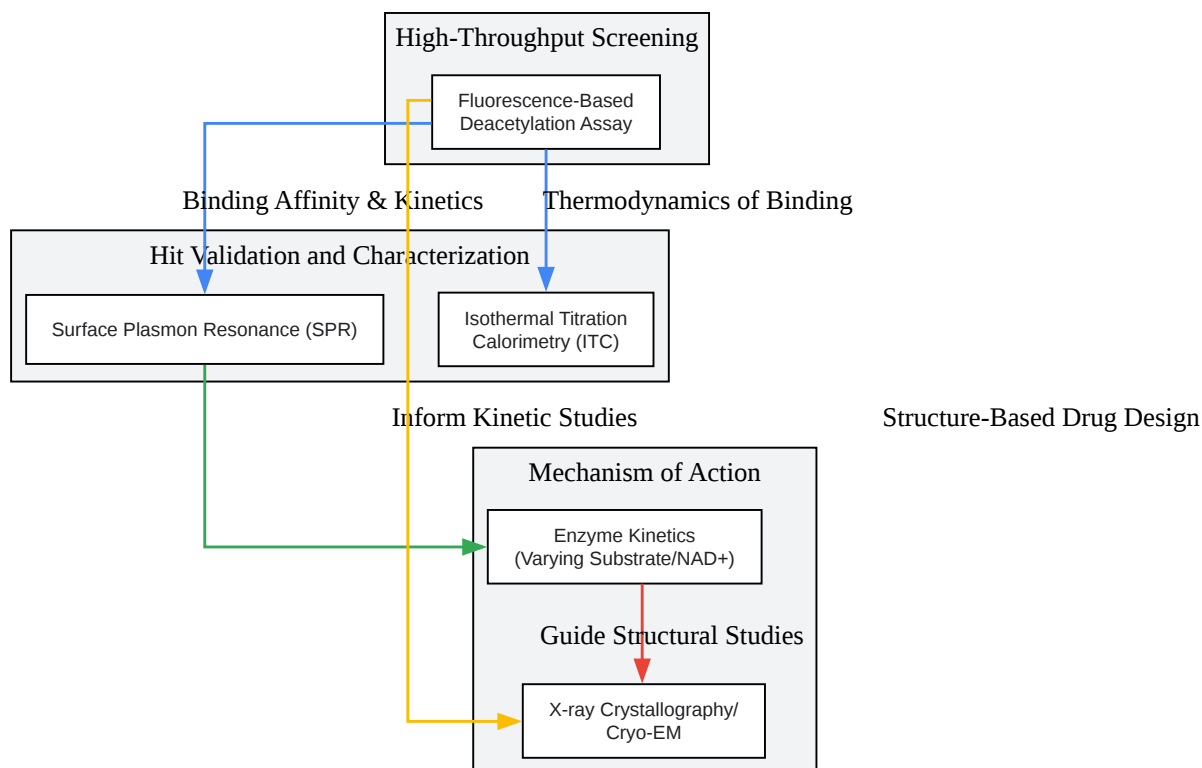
High-Throughput Screening

Fluorescence-Based Deacetylation Assay

Binding Affinity & Kinetics

Thermodynamics of Binding

Hit Validation and Characterization

Surface Plasmon Resonance (SPR)

Isothermal Titration Calorimetry (ITC)

Inform Kinetic Studies

Structure-Based Drug Design

Mechanism of Action

Enzyme Kinetics (Varying Substrate/NAD+)

Guide Structural Studies

X-ray Crystallography/ Cryo-EM